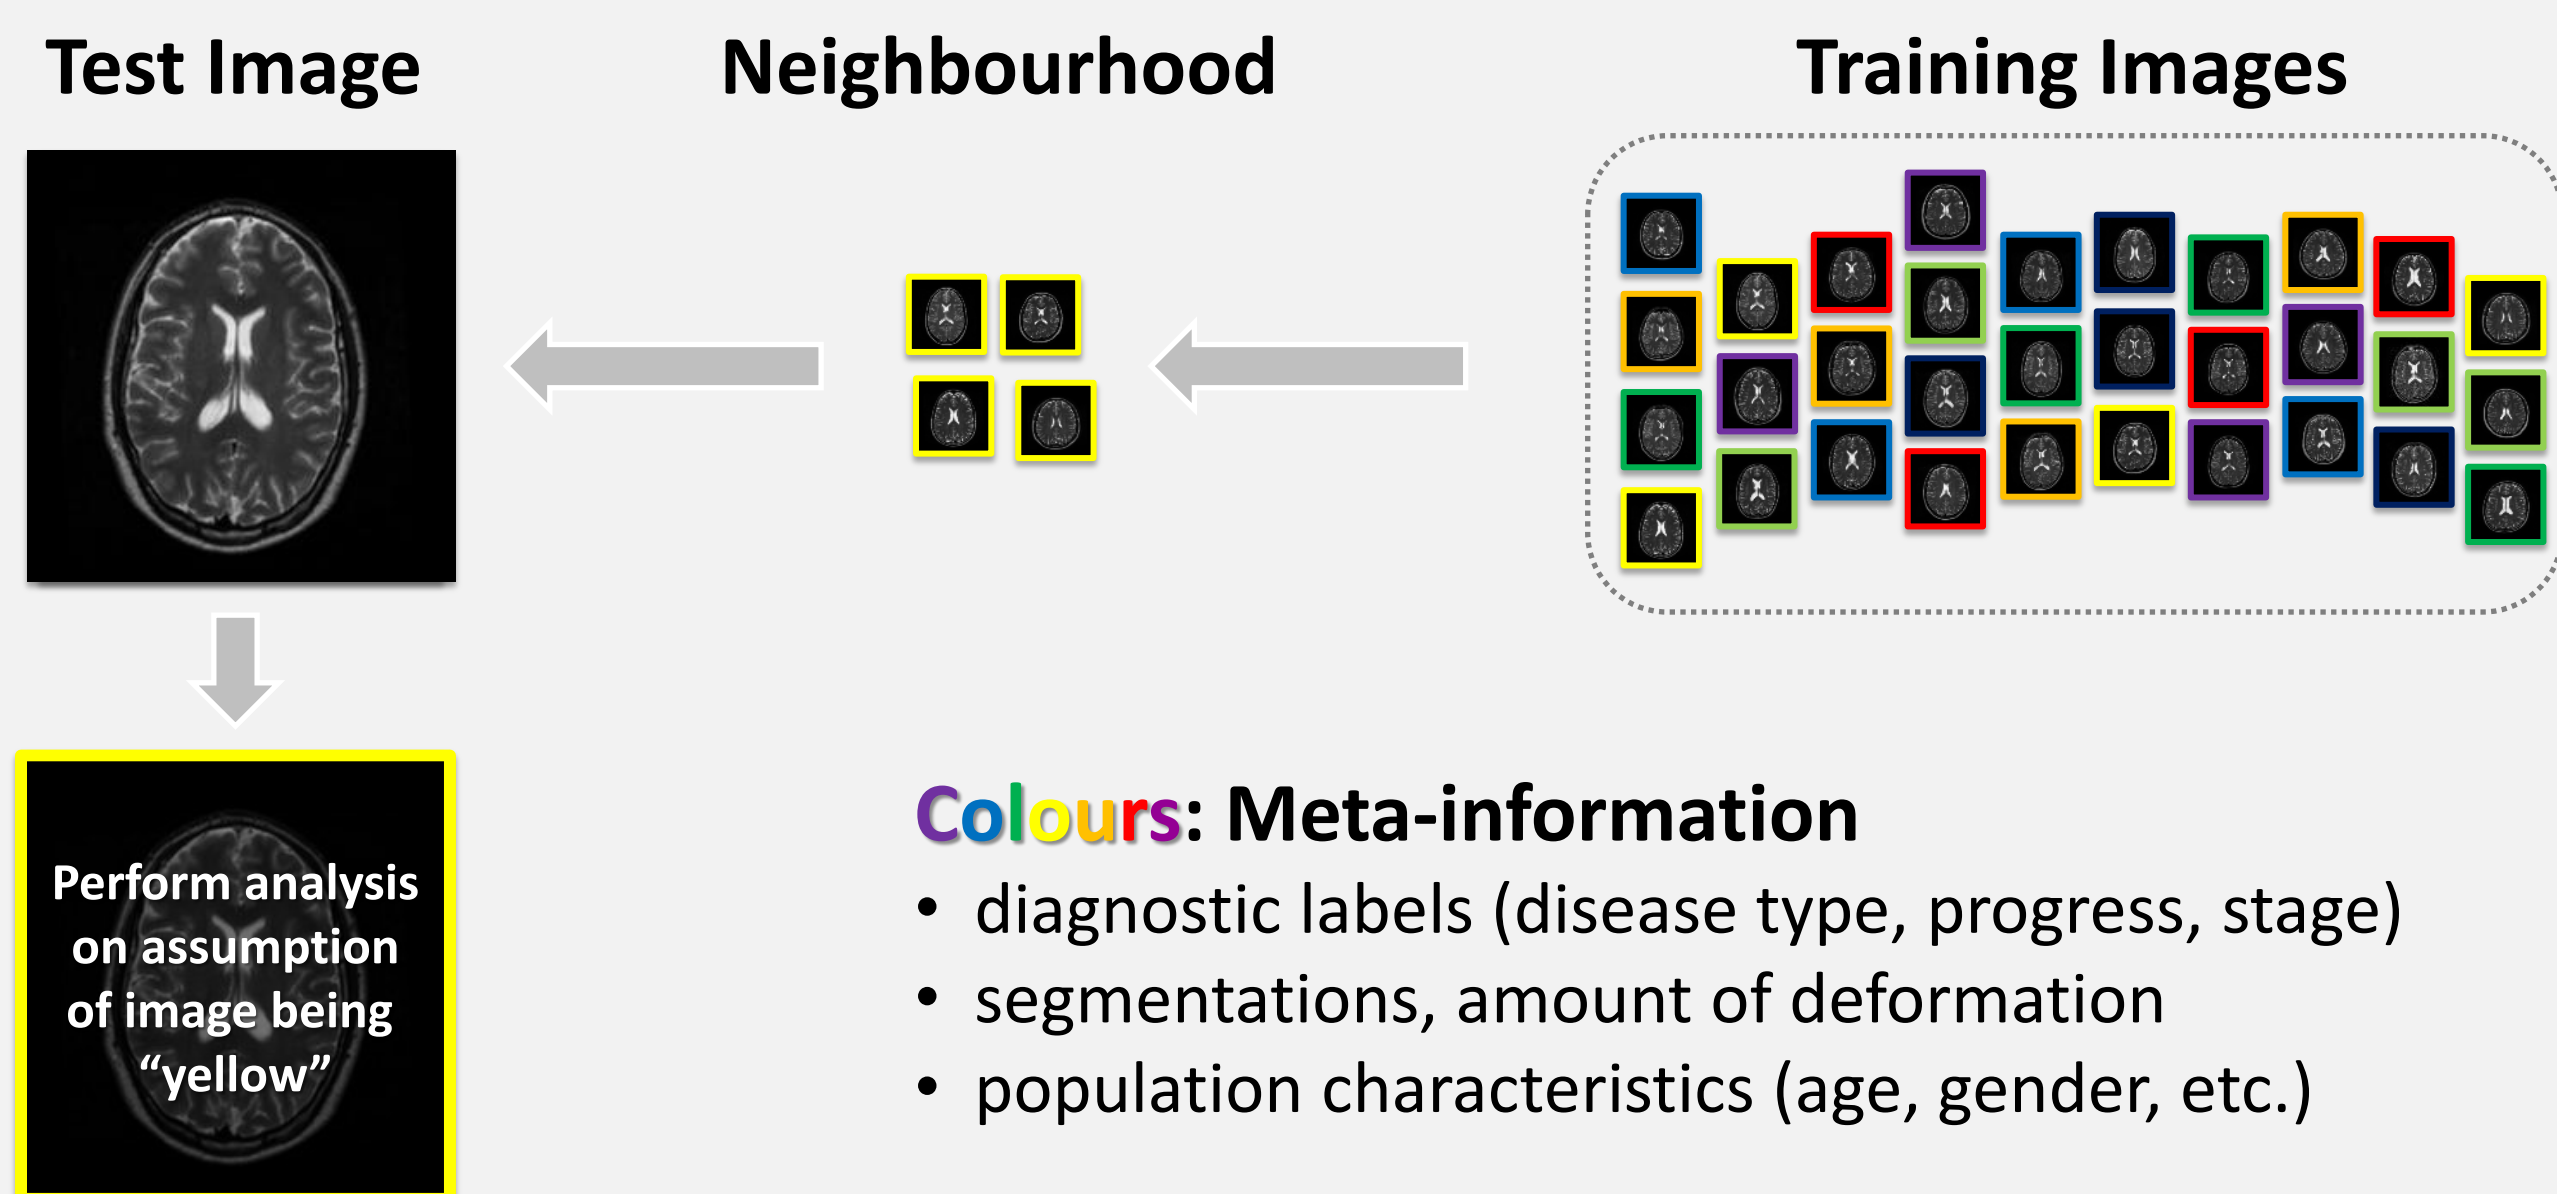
Test Image

Neighbourhood

Training Images

Perform analysis on assumption of image being “yellow”

Colours: Meta-information

- diagnostic labels (disease type, progress, stage)
- segmentations, amount of deformation
- population characteristics (age, gender, etc.)